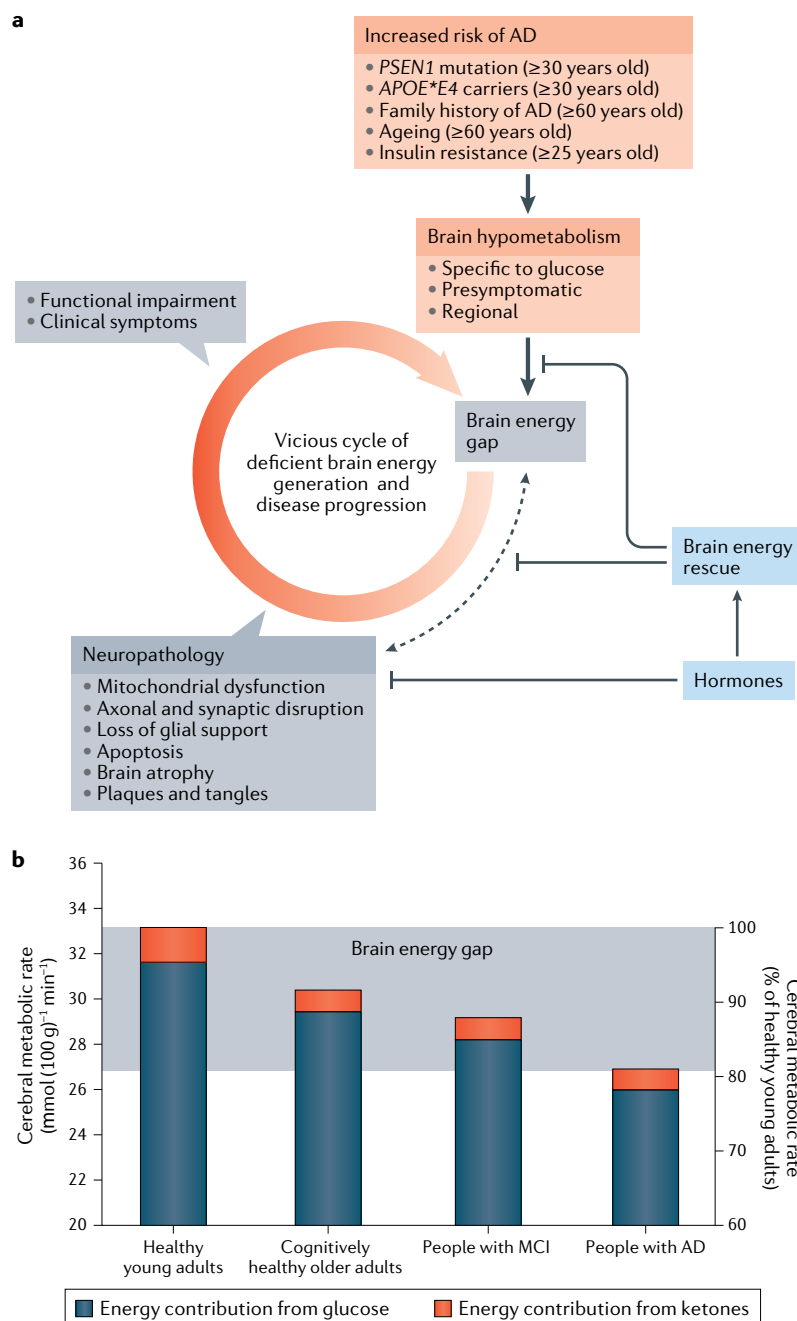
a

Increased risk of AD
• PSEN1 mutation (≥30 years old)
• APOE*E4 carriers (≥30 years old)
• Family history of AD (≥60 years old)
• Ageing (≥60 years old)
• Insulin resistance (≥25 years old)

Brain hypometabolism
• Specific to glucose
• Presymptomatic
• Regional

• Functional impairment
• Clinical symptoms

Vicious cycle of deficient brain energy generation and disease progression

Brain energy gap

Brain energy rescue

Neuropathology
• Mitochondrial dysfunction
• Axonal and synaptic disruption
• Loss of glial support
• Apoptosis
• Brain atrophy
• Plaques and tangles

Hormones

b

Cerebral metabolic rate (mmol (100 g)$^{-1}$ min$^{-1}$)

36
34
32
30
28
26
24
22
20

Brain energy gap

Cerebral metabolic rate (% of healthy young adults)

100
90
80
70
60

Healthy young adults
Cognitively healthy older adults
People with MCI
People with AD

Energy contribution from glucose
Energy contribution from ketones